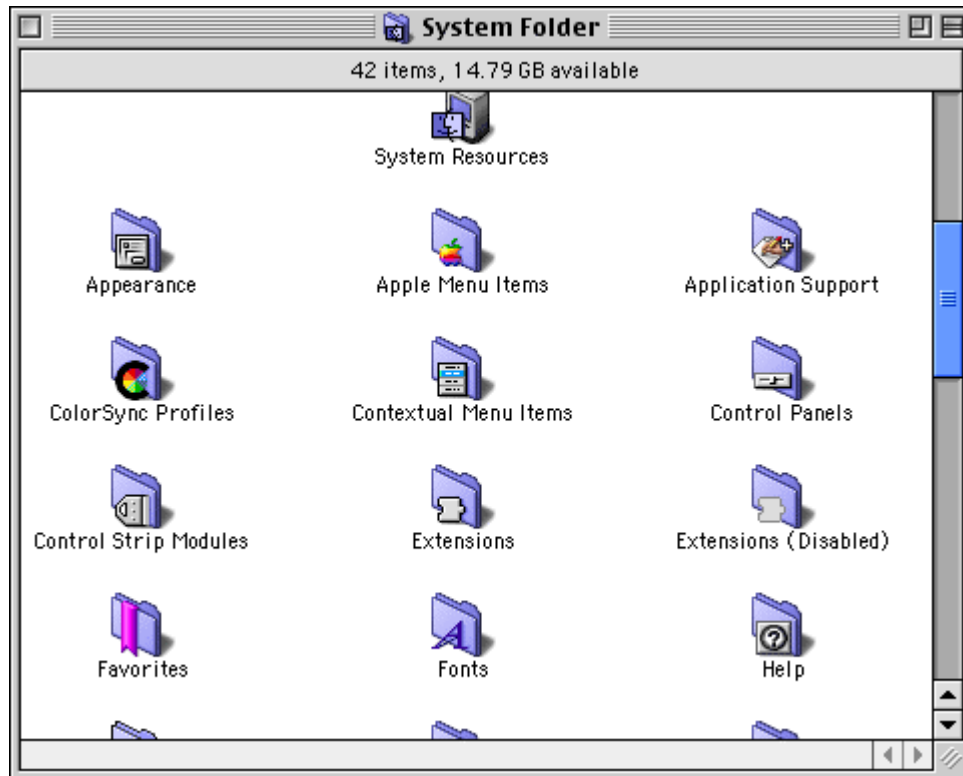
System Folder

42 items, 14.79 GB available

System Resources

Appearance

Apple Menu Items

Application Support

ColorSync Profiles

Contextual Menu Items

Control Panels

Control Strip Modules

Extensions

Extensions (Disabled)

Favorites

Fonts

Help